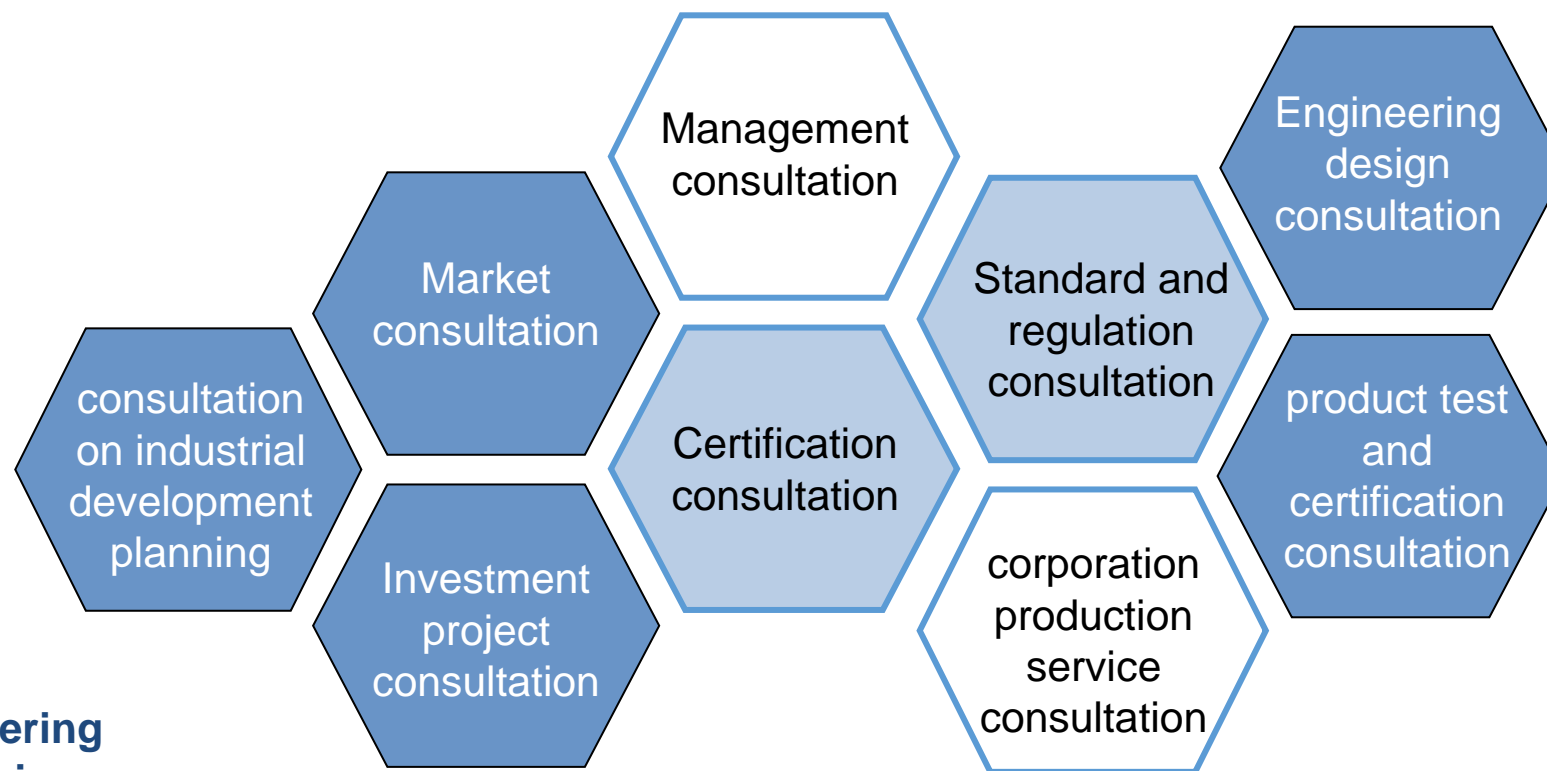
consultation on industrial development planning

Market consultation

Investment project consultation

Management consultation

Certification consultation

Standard and regulation consultation

corporation production service consultation

Engineering design consultation

product test and certification consultation

ering
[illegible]